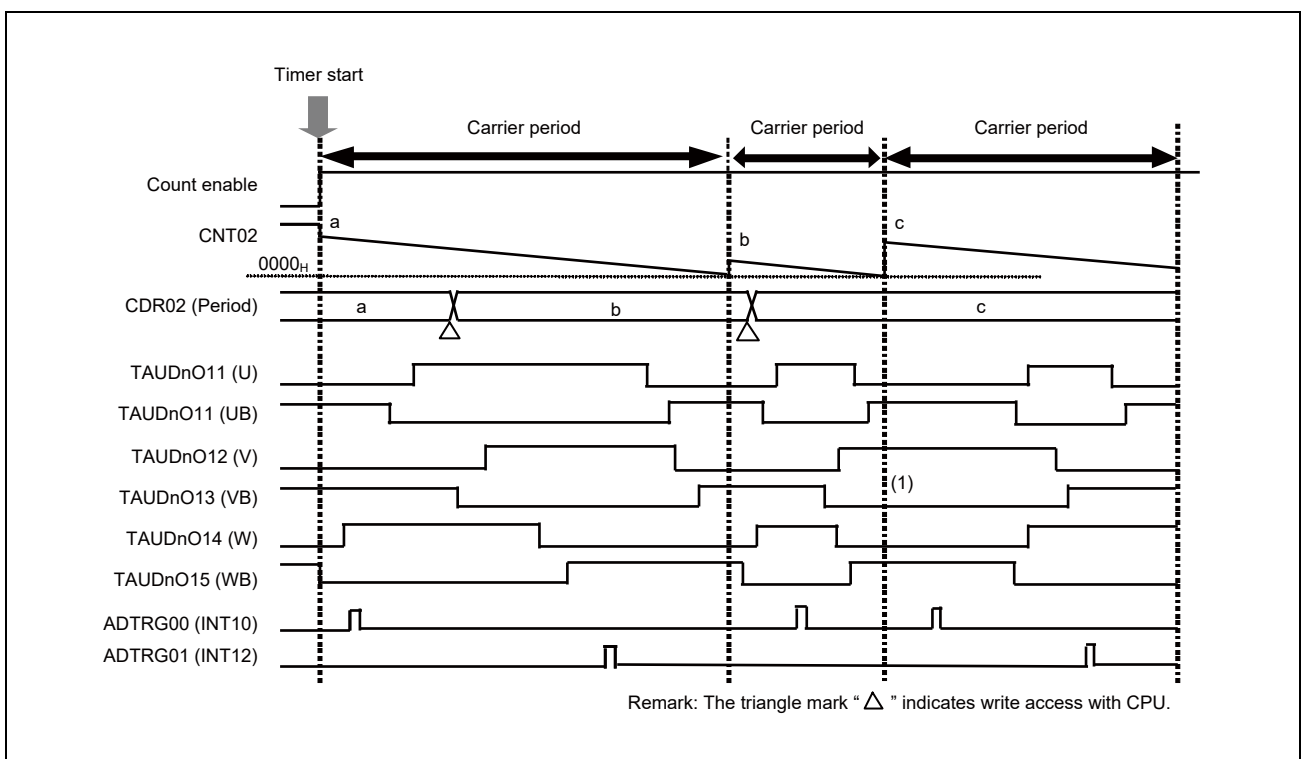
Timer start

Carrier period

Carrier period

Carrier period

Count enable

CNT02

a

b

c

$0000_H$

CDR02 (Period)

a

b

c

TAUDnO11 (U)

TAUDnO11 (UB)

TAUDnO12 (V)

TAUDnO13 (VB)

(1)

TAUDnO14 (W)

TAUDnO15 (WB)

ADTRG00 (INT10)

ADTRG01 (INT12)

Remark: The triangle mark " $\triangle$ " indicates write access with CPU.